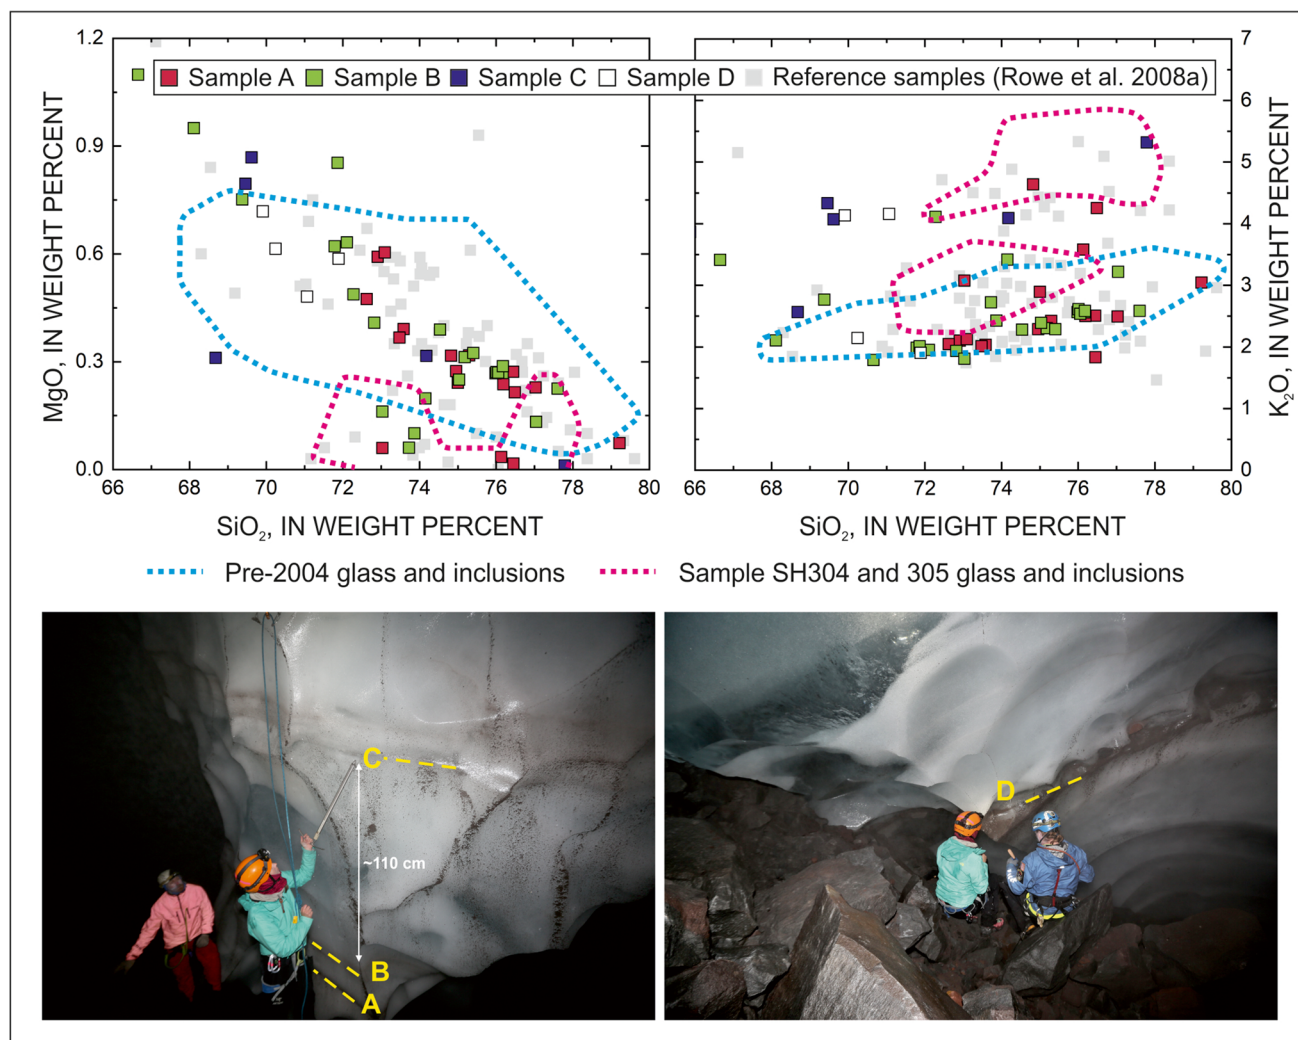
Sample A Sample B Sample C Sample D Reference samples (Rowe et al. 2008a)

1.2
0.9
0.6
0.3
0.0

MgO, IN WEIGHT PERCENT

66 68 70 72 74 76 78 80

$SiO_2$, IN WEIGHT PERCENT

7
6
5
4
3
2
1
0

$K_2O$, IN WEIGHT PERCENT

66 68 70 72 74 76 78 80

$SiO_2$, IN WEIGHT PERCENT

Pre-2004 glass and inclusions

Sample SH304 and 305 glass and inclusions

C

~110 cm

B

A

D